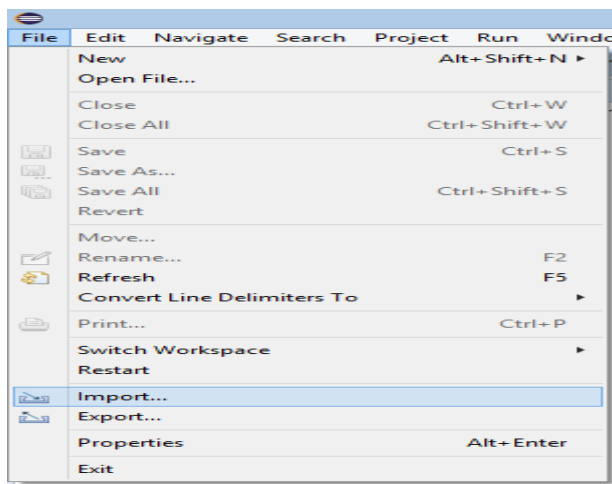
File Edit Navigate Search Project Run Windo

New Alt+Shift+N ▸
Open File...

Close Ctrl+W
Close All Ctrl+Shift+W

Save Ctrl+S
Save As...
Save All Ctrl+Shift+S
Revert

Move...
Rename... F2
Refresh F5
Convert Line Delimiters To ▸

Print... Ctrl+P

Switch Workspace ▸
Restart

Import...
Export...

Properties Alt+Enter

Exit